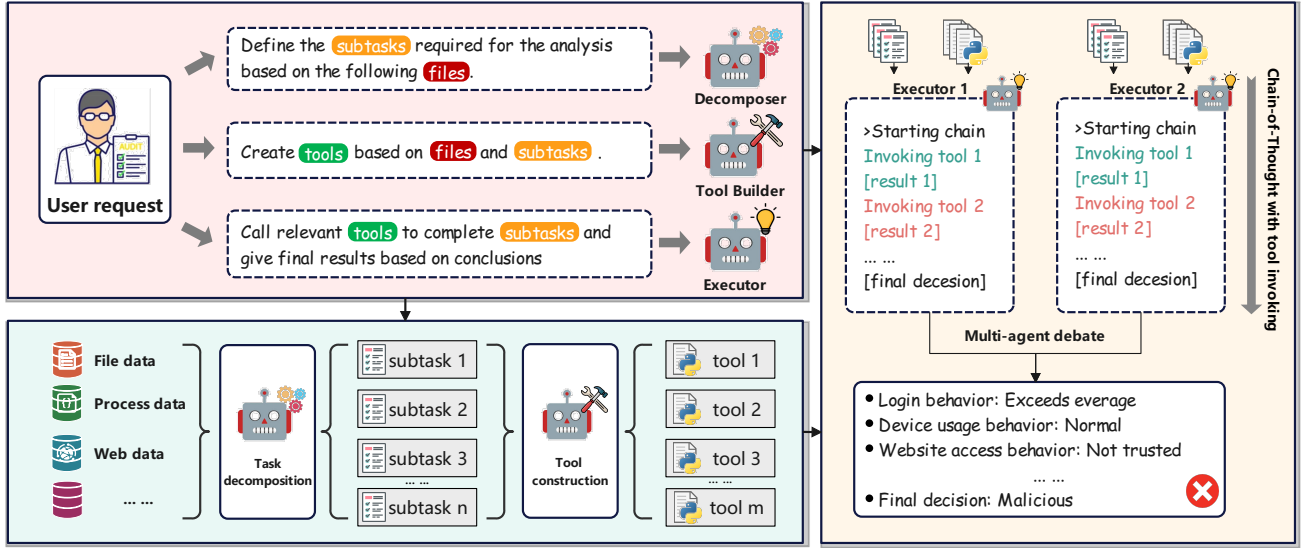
AUDIT

User request

Define the subtasks required for the analysis based on the following files.

Decomposer

Create tools based on files and subtasks .

Tool Builder

Call relevant tools to complete subtasks and give final results based on conclusions

Executor

File data
Process data
Web data
... ...

Task decomposition

subtask 1
subtask 2
subtask 3
... ...
subtask n

Tool construction

tool 1
tool 2
tool 3
... ...
tool m

Executor 1

>Starting chain
Invoking tool 1
[result 1]
Invoking tool 2
[result 2]
... ...
[final decesion]

Executor 2

>Starting chain
Invoking tool 1
[result 1]
Invoking tool 2
[result 2]
... ...
[final decesion]

Chain-of-Thought with tool invoking

Multi-agent debate

• Login behavior: Exceeds everage
• Device usage behavior: Normal
• Website access behavior: Not trusted
... ...
• Final decision: Malicious